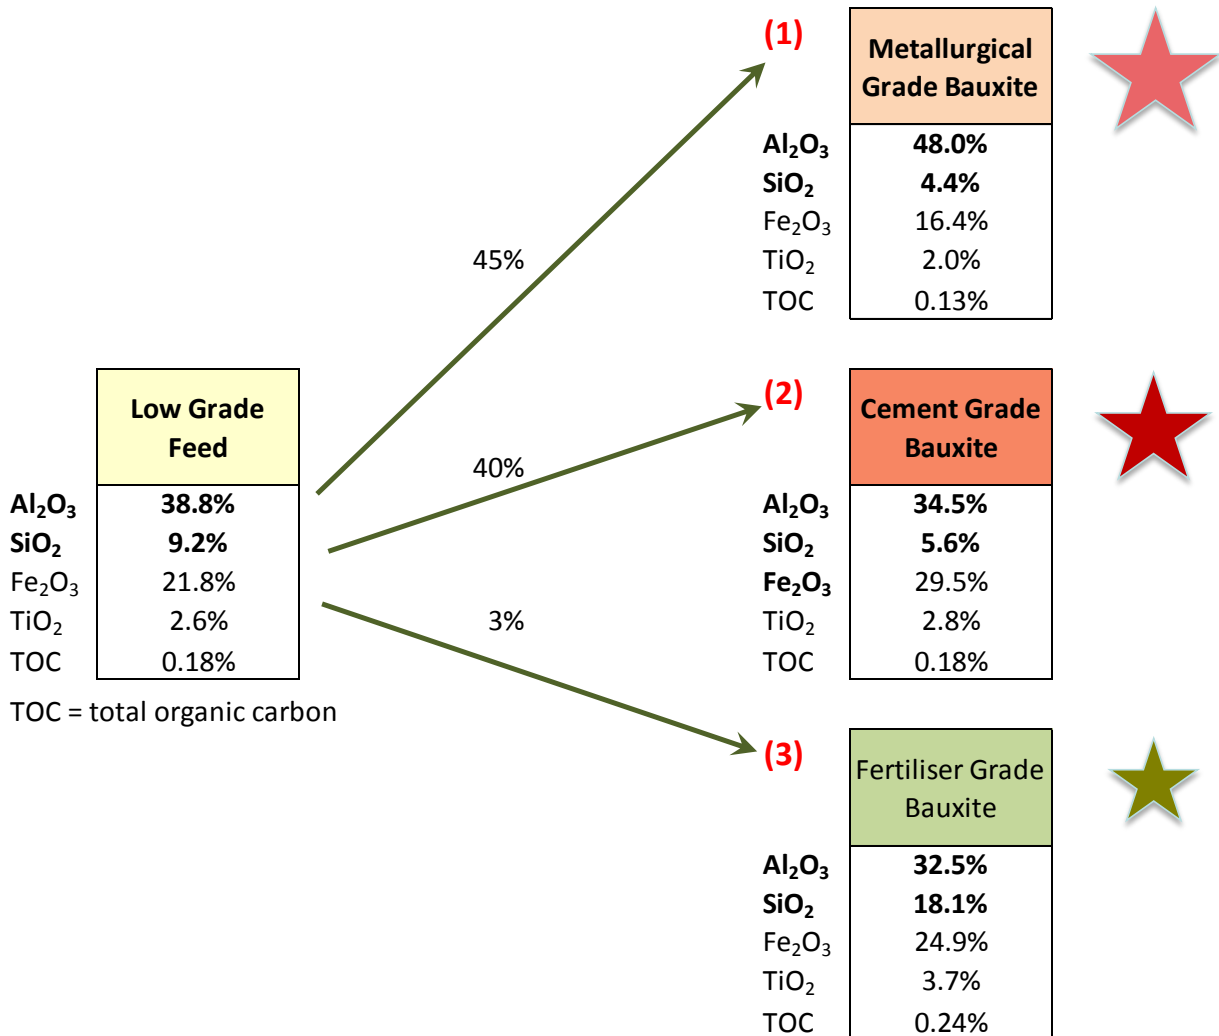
| | Low Grade Feed |
|---|---|
| $Al_2O_3$ | 38.8% |
| $SiO_2$ | 9.2% |
| $Fe_2O_3$ | 21.8% |
| $TiO_2$ | 2.6% |
| TOC | 0.18% |

TOC = total organic carbon

45%

40%

3%

(1)

| | Metallurgical Grade Bauxite |
|---|---|
| $Al_2O_3$ | 48.0% |
| $SiO_2$ | 4.4% |
| $Fe_2O_3$ | 16.4% |
| $TiO_2$ | 2.0% |
| TOC | 0.13% |

(2)

| | Cement Grade Bauxite |
|---|---|
| $Al_2O_3$ | 34.5% |
| $SiO_2$ | 5.6% |
| $Fe_2O_3$ | 29.5% |
| $TiO_2$ | 2.8% |
| TOC | 0.18% |

(3)

| | Fertiliser Grade Bauxite |
|---|---|
| $Al_2O_3$ | 32.5% |
| $SiO_2$ | 18.1% |
| $Fe_2O_3$ | 24.9% |
| $TiO_2$ | 3.7% |
| TOC | 0.24% |